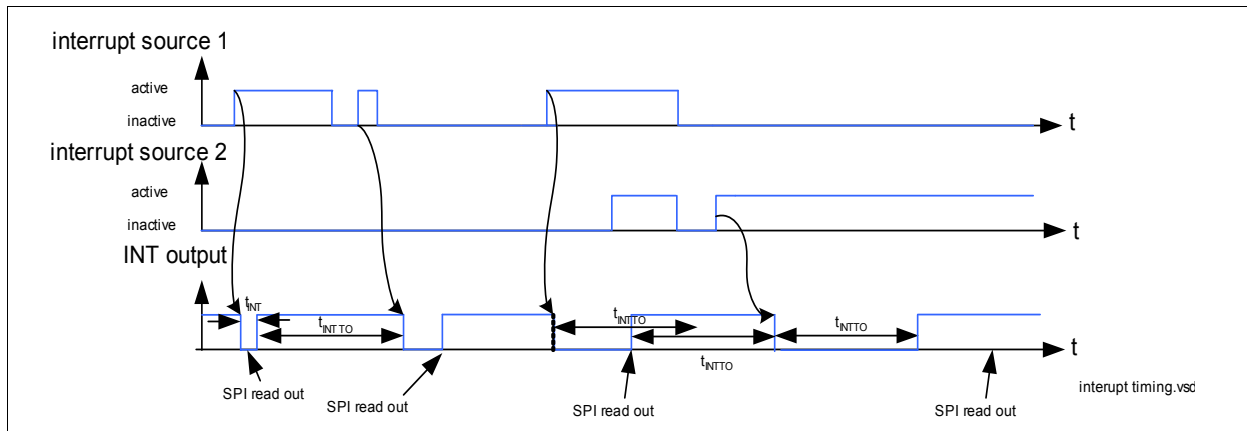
interrupt source 1

active

inactive

t

interrupt source 2

active

inactive

t

INT output

$t_{INT}$

$t_{INT TO}$

$t_{INTTO}$

$t_{INTTO}$

$t_{INTTO}$

t

SPI read out

SPI read out

SPI read out

SPI read out

interupt timing.vsd